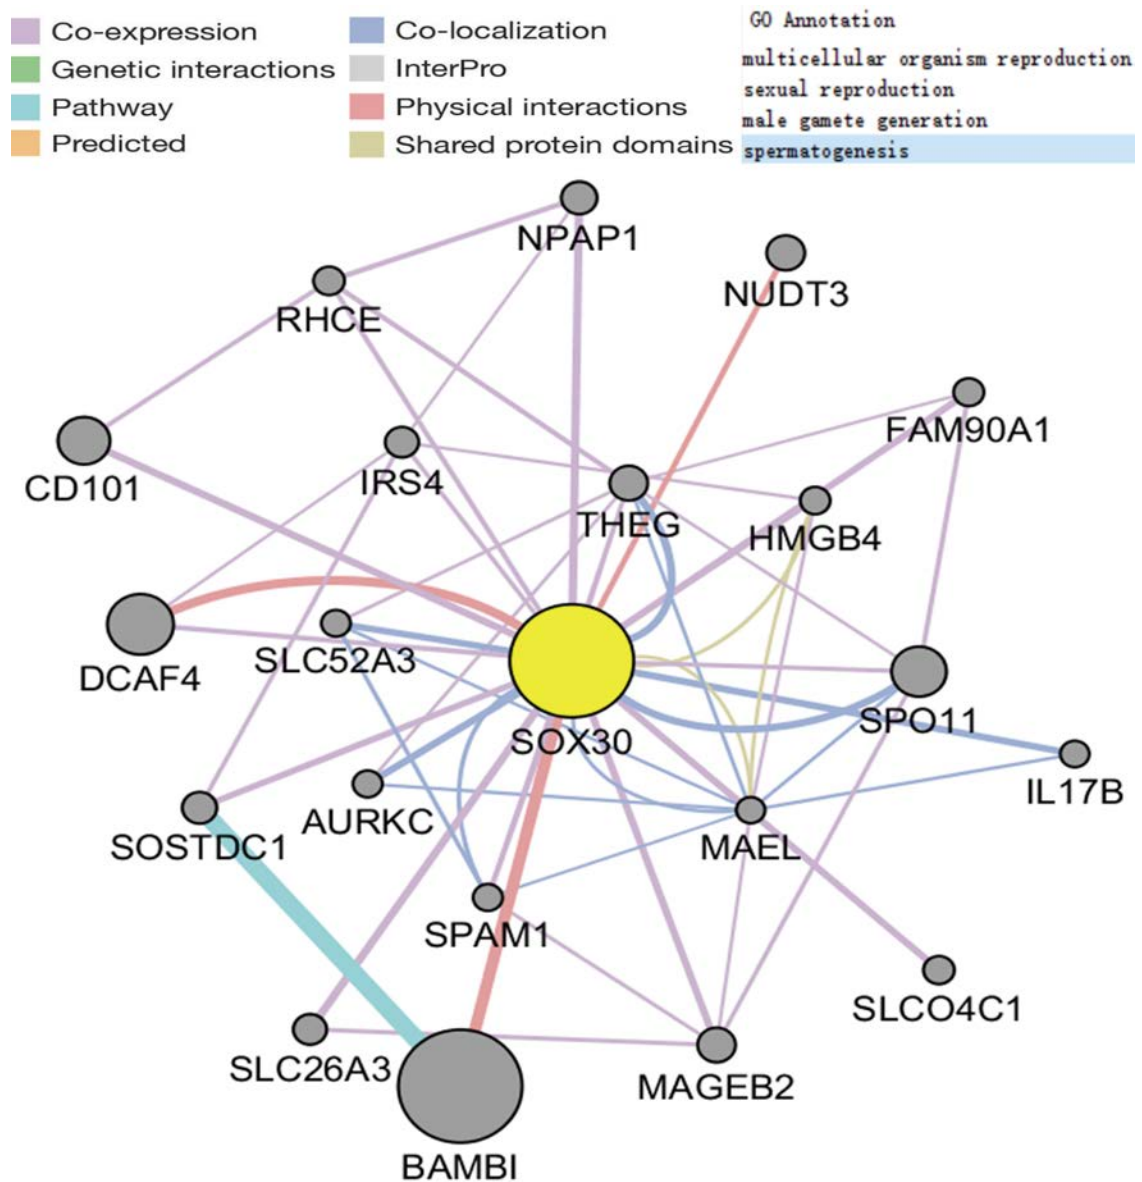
Co-expression
Genetic interactions
Pathway
Predicted
Co-localization
InterPro
Physical interactions
Shared protein domains

GO Annotation
multicellular organism reproduction
sexual reproduction
male gamete generation
spermatogenesis

NPAP1
NUDT3
RHCE
FAM90A1
CD101
IRS4
THEG
HMGB4
DCAF4
SLC52A3
SOX30
SPO11
IL17B
AURKC
SOSTDC1
MAEL
SPAM1
SLCO4C1
SLC26A3
MAGEB2
BAMBI